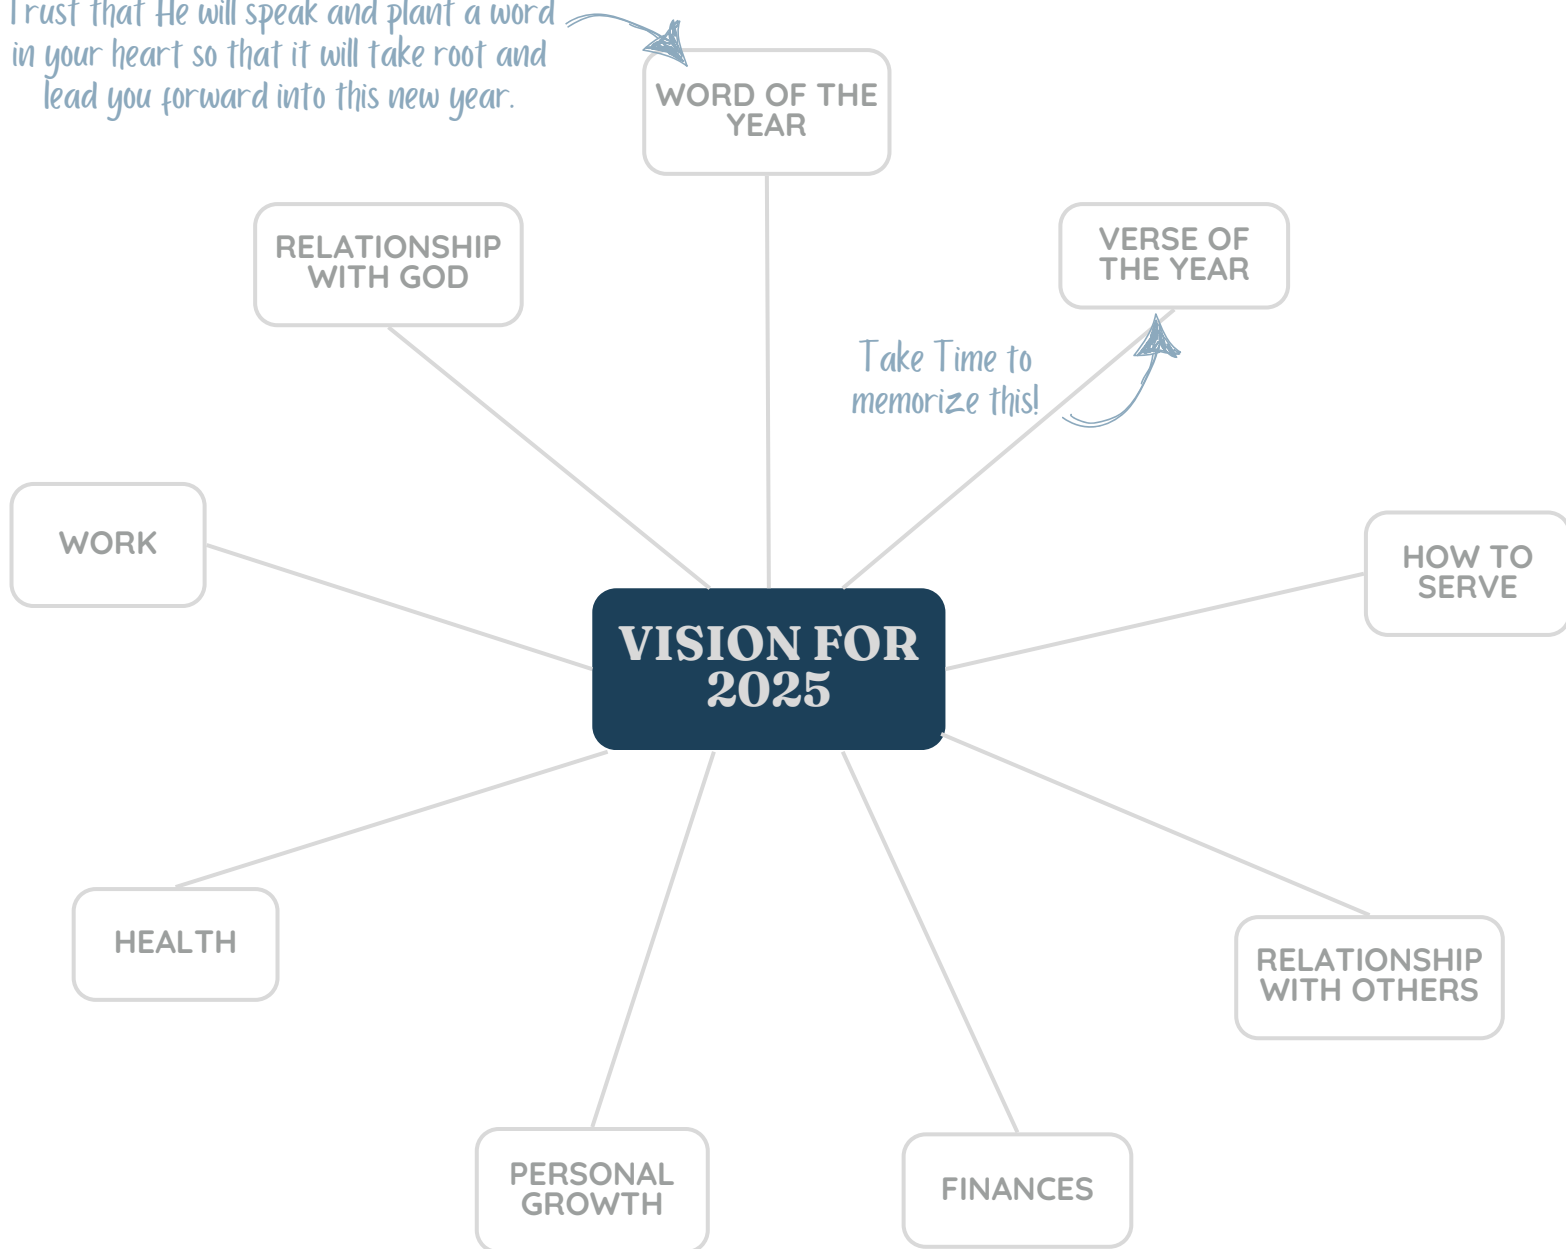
Trust that He will speak and plant a word in your heart so that it will take root and lead you forward into this new year.

WORD OF THE YEAR

RELATIONSHIP WITH GOD

VERSE OF THE YEAR

Take Time to memorize this!

WORK

HOW TO SERVE

VISION FOR 2025

HEALTH

RELATIONSHIP WITH OTHERS

PERSONAL GROWTH

FINANCES